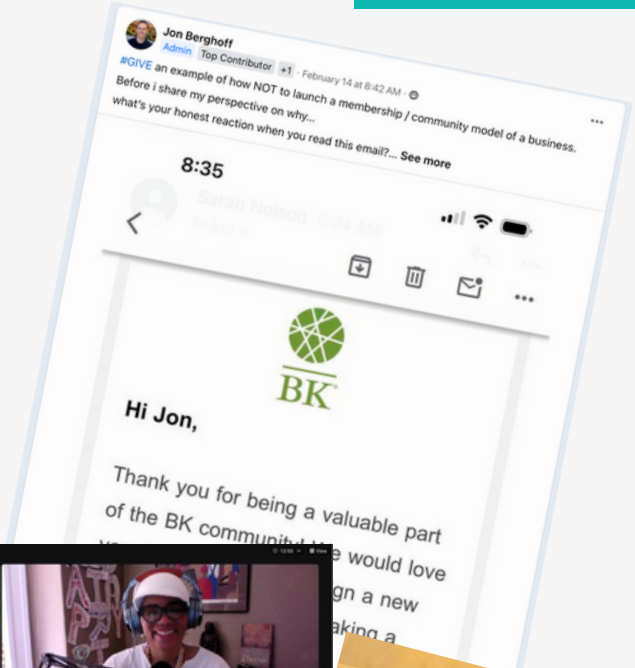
Jon Berghoff
Admin Top Contributor +1 · February 14 at 8:42 AM ·
#GIVE an example of how NOT to launch a membership / community model of a business.
Before i share my perspective on why...
what's your honest reaction when you read this email?... See more

8:35

Sarah Nelson 8:04 AM
to Jon

BK

Hi Jon,

Thank you for being a valuable part of the BK community! We would love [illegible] gn a new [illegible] aking a